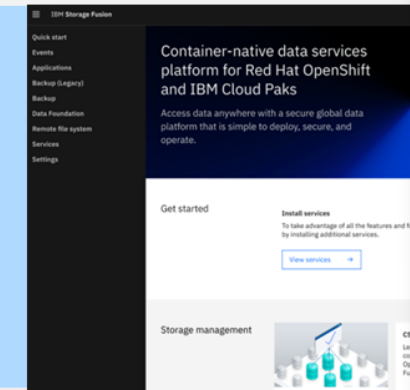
IBM Storage Fusion

Quick start
Events
Applications
Backup (Legacy)
Backup
Data Foundation
Remote file system
Services
Settings

Container-native data services platform for Red Hat OpenShift and IBM Cloud Paks

Access data anywhere with a secure global data platform that is simple to deploy, secure, and operate.

Get started

Install services

To take advantage of all the features and f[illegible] by installing additional services.

View services →

Storage management

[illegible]